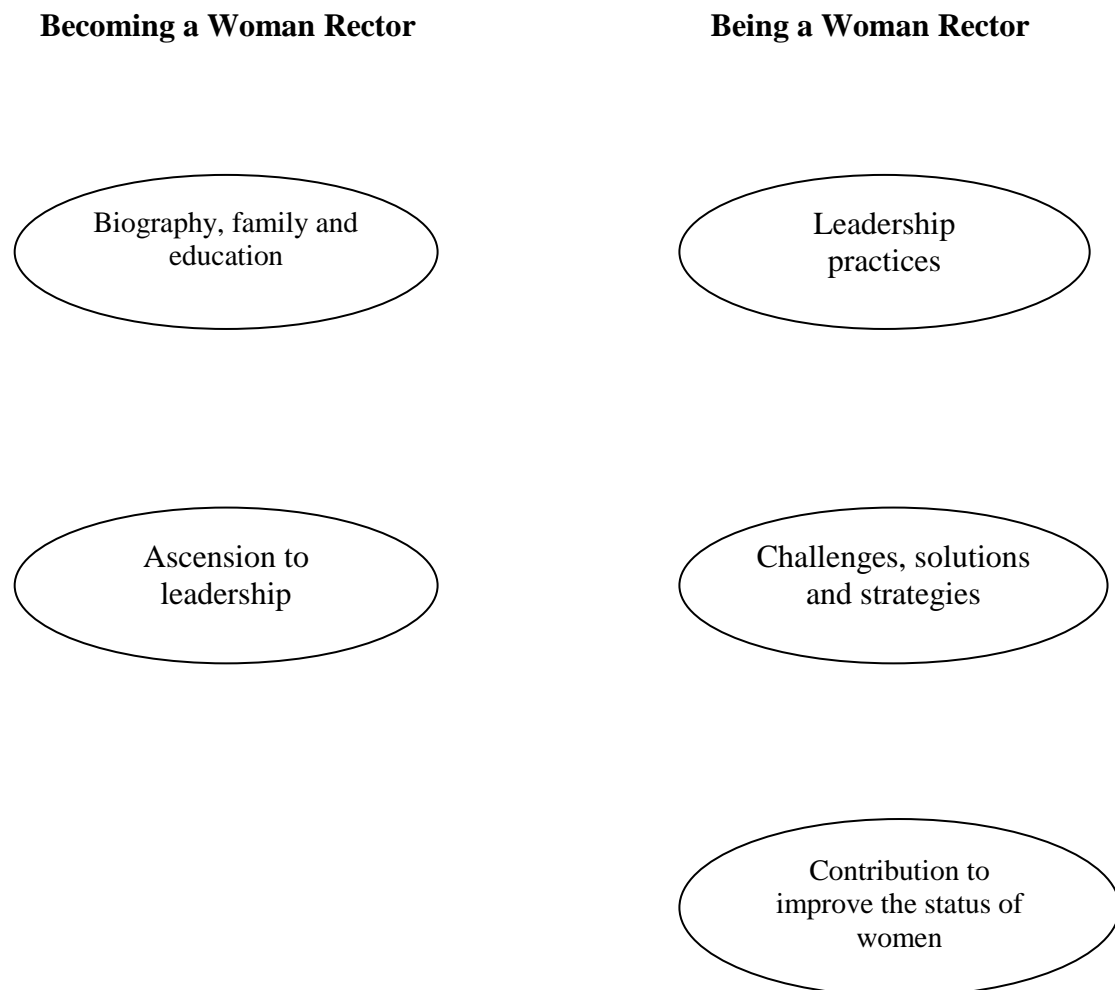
**Becoming a Woman Rector**

Biography, family and education

Ascension to leadership

**Being a Woman Rector**

Leadership practices

Challenges, solutions and strategies

Contribution to improve the status of women